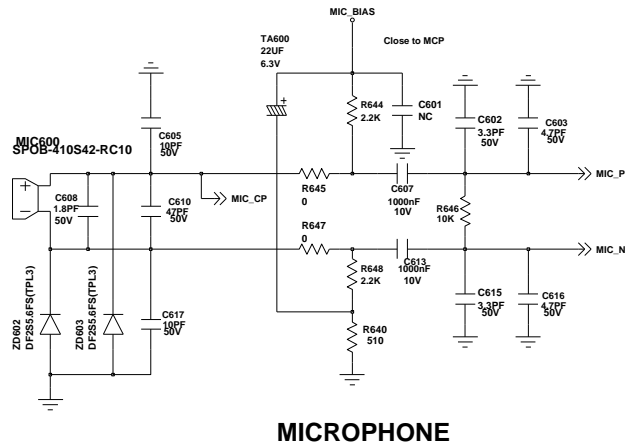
MIC_BIAS

TA600
22UF
6.3V

Close to MCP

MIC600
SPOB-410S42-RC10

C605
10PF
50V

R644
2.2K

C601
NC

C602
3.3PF
50V

C603
4.7PF
50V

+

-

C608
1.8PF
50V

C610
47PF
50V

MIC_CP

R645
0

C607
1000nF
10V

R646
10K

MIC_P

R647
0

C613
1000nF
10V

MIC_N

R648
2.2K

C615
3.3PF
50V

C616
4.7PF
50V

ZD602
DF2S5.6FS(TPL3)

ZD603
DF2S5.6FS(TPL3)

C617
10PF
50V

R640
510

MICROPHONE